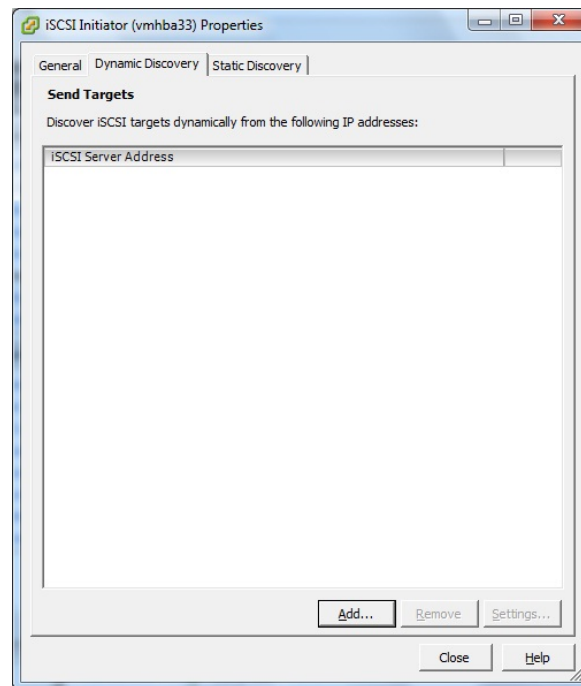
iSCSI Initiator (vmhba33) Properties

General Dynamic Discovery Static Discovery

Send Targets

Discover iSCSI targets dynamically from the following IP addresses:

| iSCSI Server Address | |
|---|---|

Add... Remove Settings...

Close Help